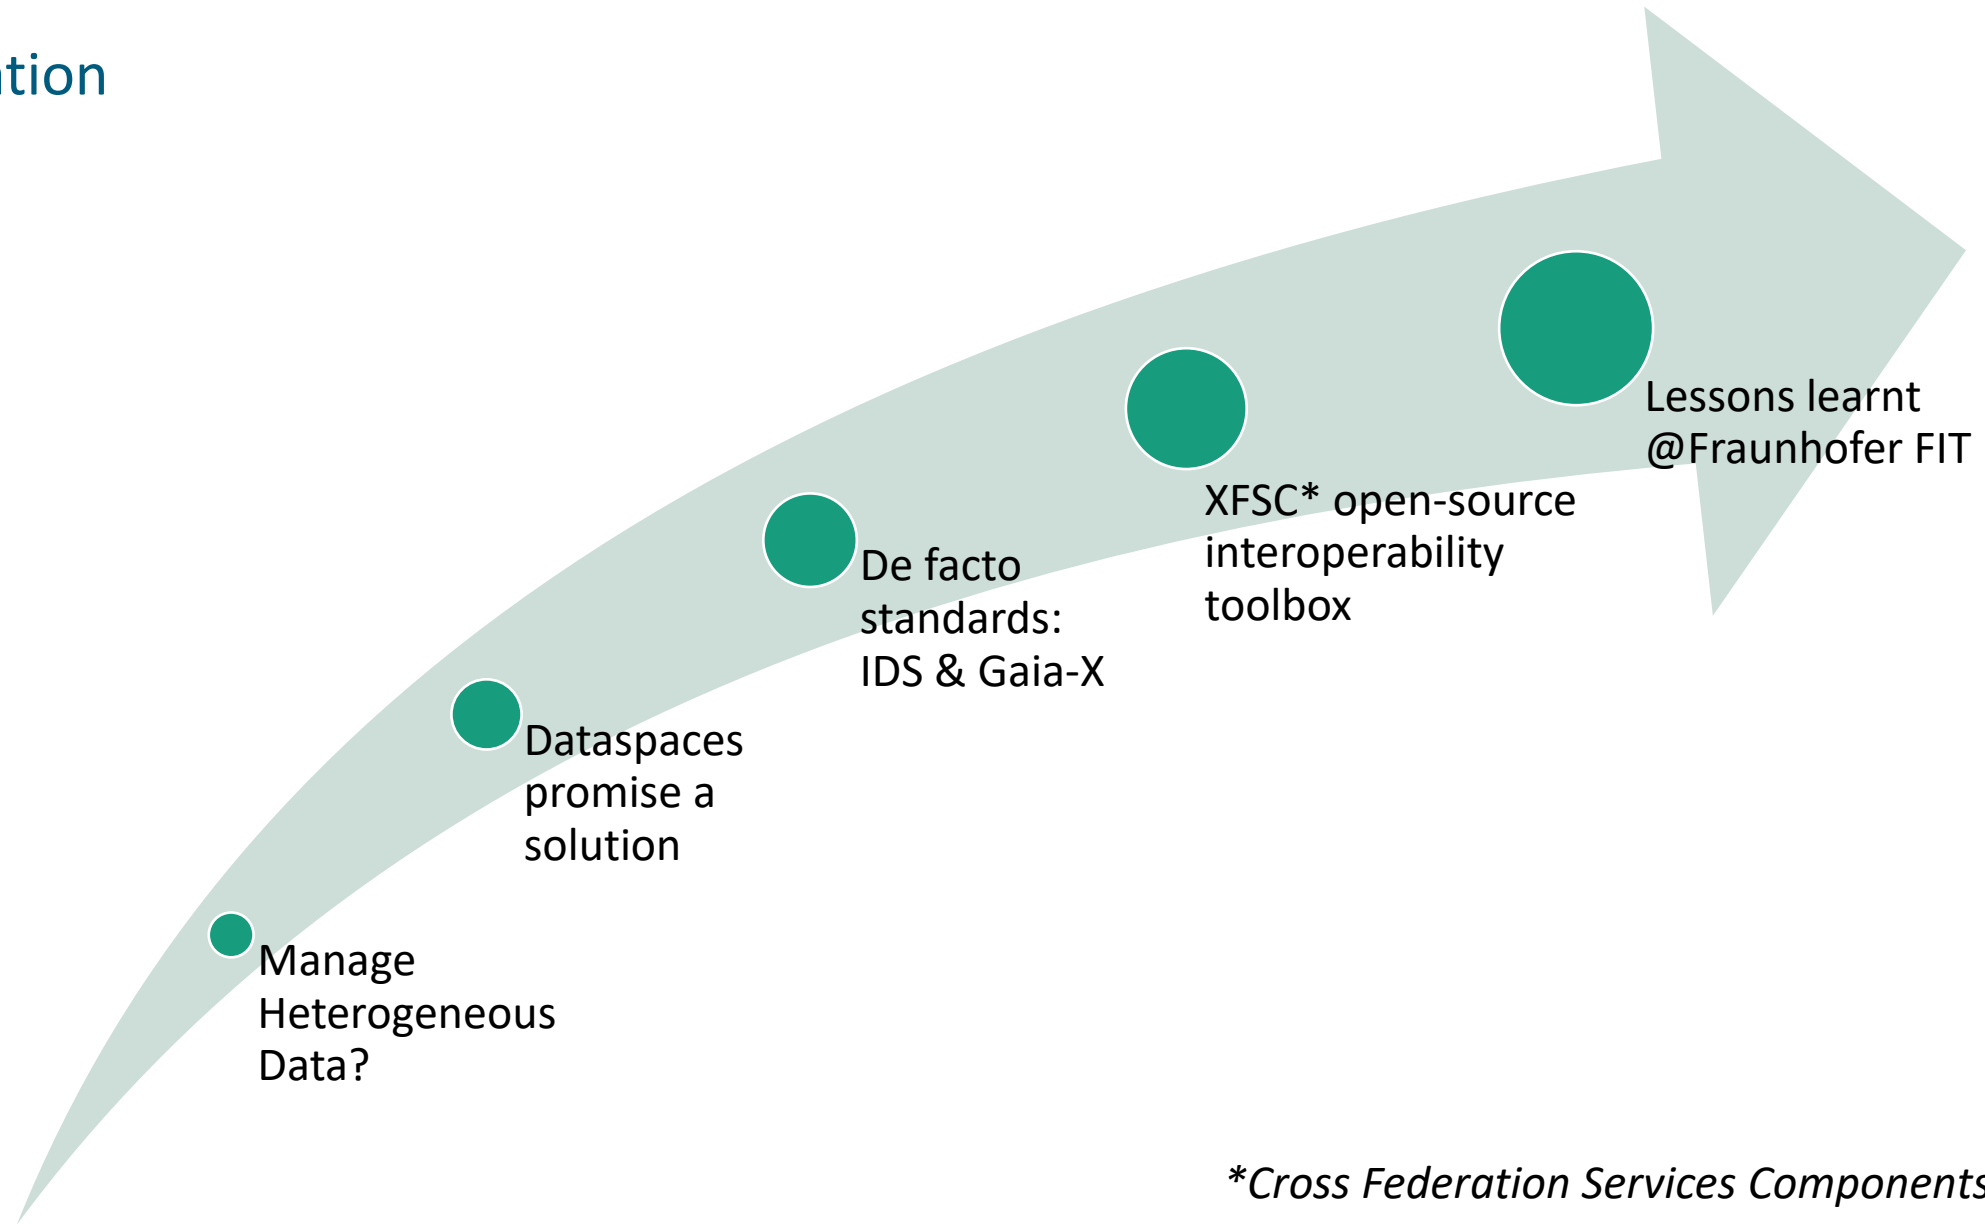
tion

Manage Heterogeneous Data?

Dataspaces promise a solution

De facto standards: IDS & Gaia-X

XFSC* open-source interoperability toolbox

Lessons learnt @Fraunhofer FIT

*Cross Federation Services Components